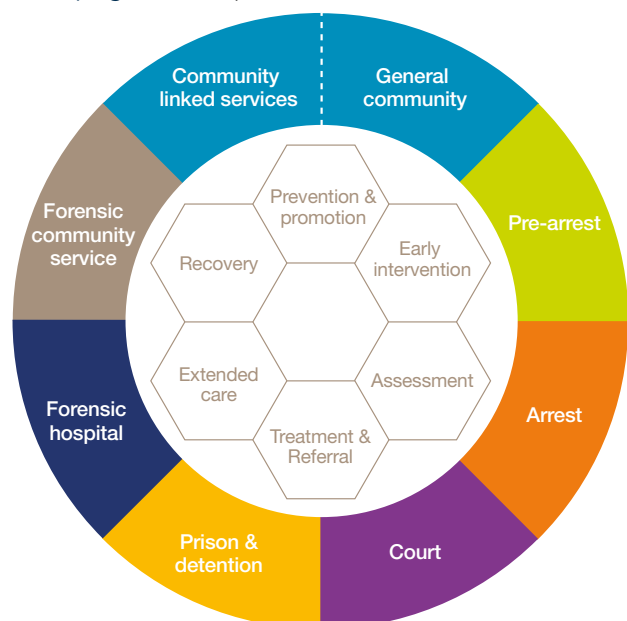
Community linked services

General community

Pre-arrest

Arrest

Court

Prison & detention

Forensic hospital

Forensic community service

Prevention & promotion

Early intervention

Assessment

Treatment & Referral

Extended care

Recovery